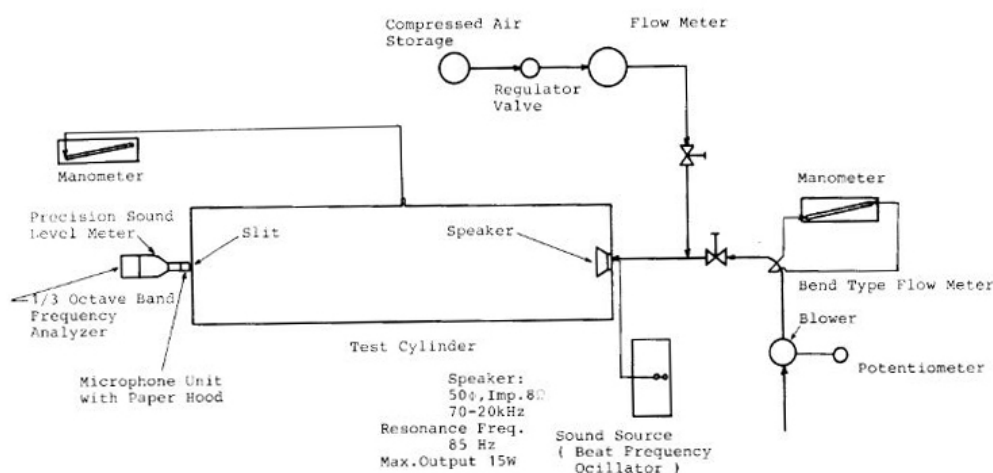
Compressed Air Storage

Flow Meter

Regulator Valve

Manometer

Manometer

Precision Sound Level Meter

Slit

Speaker

1/3 Octave Band Frequency Analyzer

Bend Type Flow Meter

Blower

Test Cylinder

Potentiometer

Microphone Unit with Paper Hood

Speaker: 50ϕ, Imp. 8Ω 70-20kHz Resonance Freq. 85 Hz Max.Output 15W

Sound Source ( Beat Frequency Oscillator )